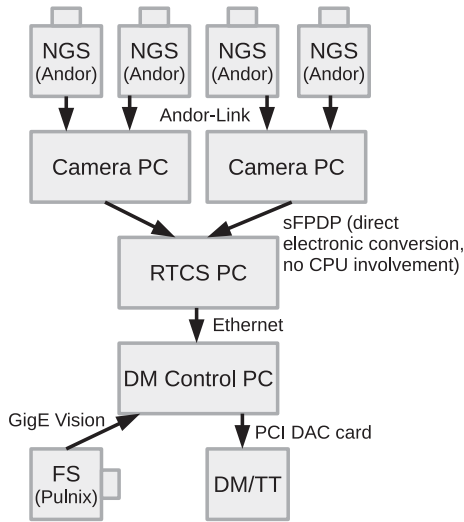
NGS (Andor)
NGS (Andor)
NGS (Andor)
NGS (Andor)
Andor-Link
Camera PC
Camera PC
sFPDP (direct electronic conversion, no CPU involvement)
RTCS PC
Ethernet
DM Control PC
GigE Vision
PCI DAC card
FS (Pulnix)
DM/TT